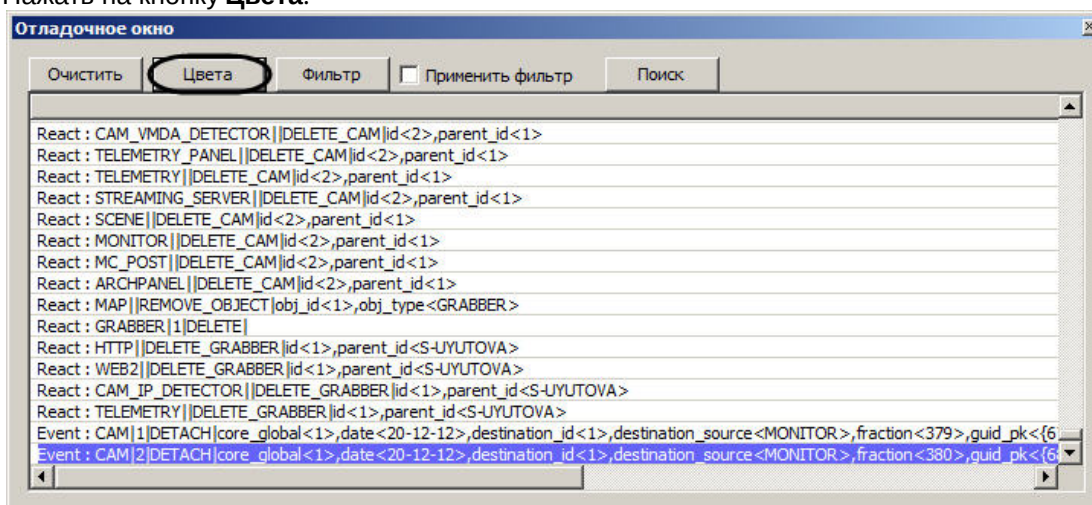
Нажать на кнопку **Цвета**.

Отладочное окно

Очистить
Цвета
Фильтр
Применить фильтр
Поиск

React : CAM_VMDA_DETECTOR||DELETE_CAM|id<2>,parent_id<1>
React : TELEMETRY_PANEL||DELETE_CAM|id<2>,parent_id<1>
React : TELEMETRY||DELETE_CAM|id<2>,parent_id<1>
React : STREAMING_SERVER||DELETE_CAM|id<2>,parent_id<1>
React : SCENE||DELETE_CAM|id<2>,parent_id<1>
React : MONITOR||DELETE_CAM|id<2>,parent_id<1>
React : MC_POST||DELETE_CAM|id<2>,parent_id<1>
React : ARCHPANEL||DELETE_CAM|id<2>,parent_id<1>
React : MAP||REMOVE_OBJECT|obj_id<1>,obj_type<GRABBER>
React : GRABBER|1|DELETE|
React : HTTP||DELETE_GRABBER|id<1>,parent_id<S-UYUTOVA>
React : WEB2||DELETE_GRABBER|id<1>,parent_id<S-UYUTOVA>
React : CAM_IP_DETECTOR||DELETE_GRABBER|id<1>,parent_id<S-UYUTOVA>
React : TELEMETRY||DELETE_GRABBER|id<1>,parent_id<S-UYUTOVA>
Event : CAM|1|DETACH|core_global<1>,date<20-12-12>,destination_id<1>,destination_source<MONITOR>,fraction<379>,guid_pk<{6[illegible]
Event : CAM|2|DETACH|core_global<1>,date<20-12-12>,destination_id<1>,destination_source<MONITOR>,fraction<380>,guid_pk<{6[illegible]